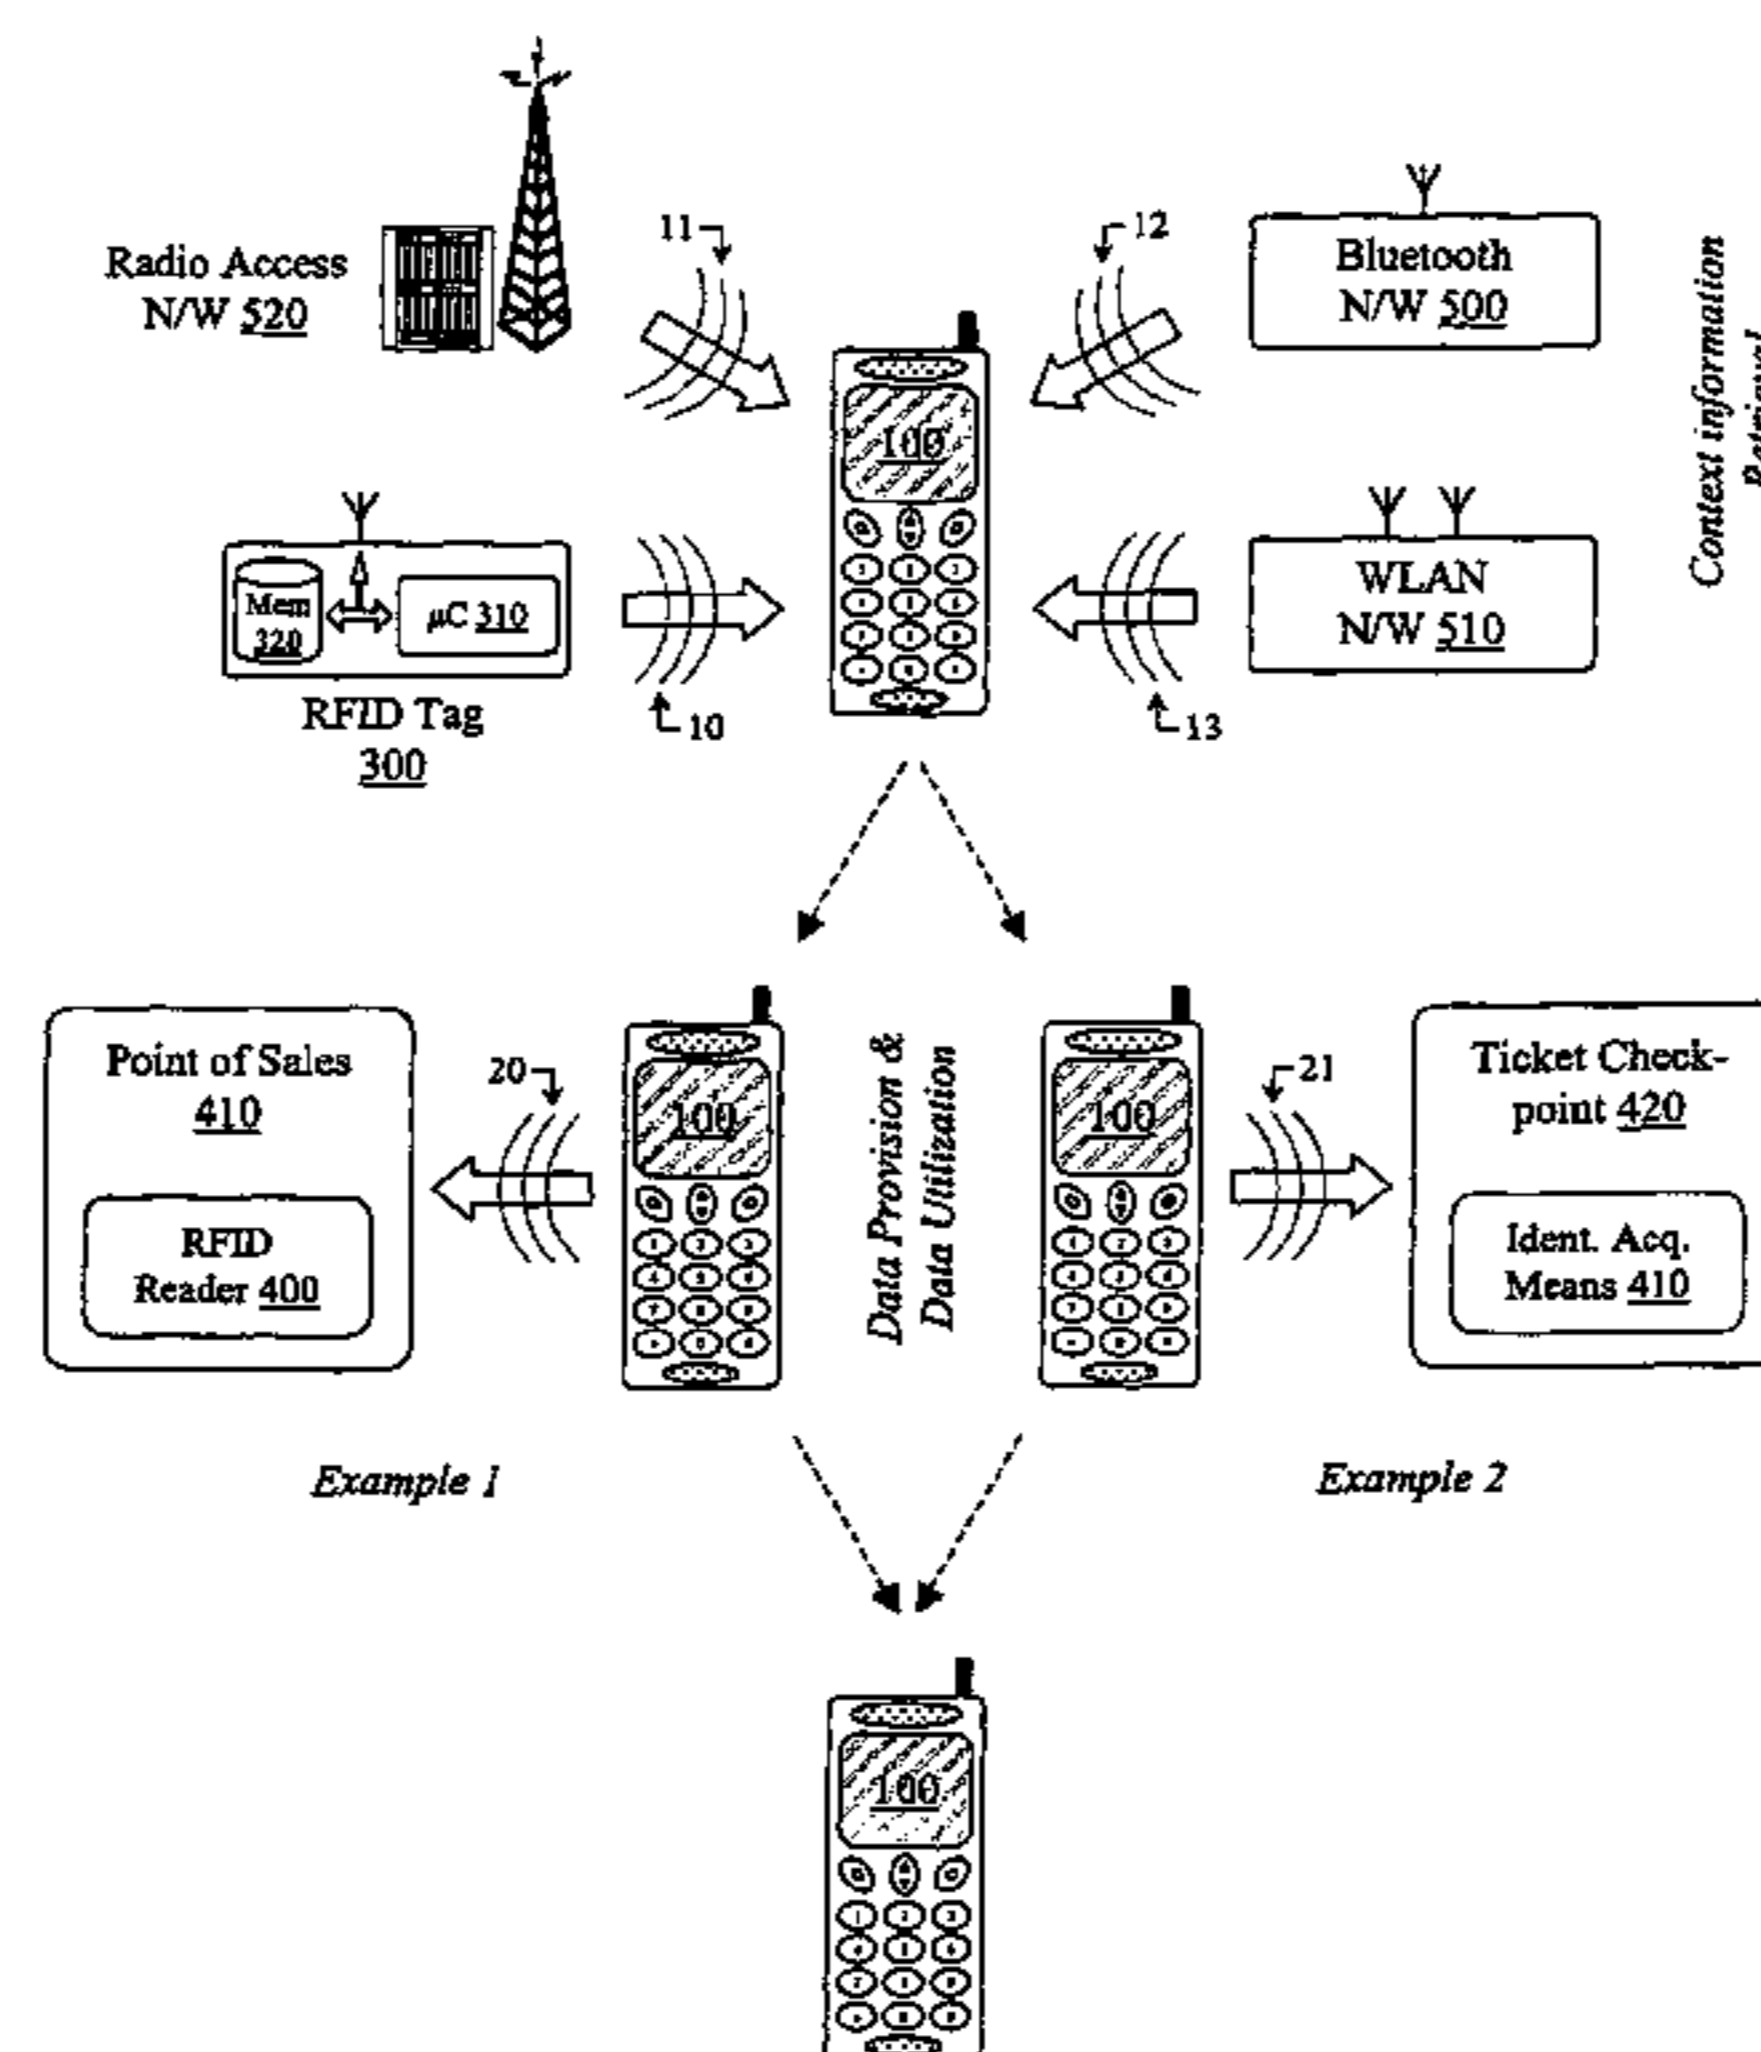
Radio Access N/W 520

11

12

Bluetooth N/W 500

Context information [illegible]

100

Mem 320

μC 310

RFID Tag 300

10

WLAN N/W 510

13

Point of Sales 410

RFID Reader 400

20

100

Data Provision & Data Utilization

100

21

Ticket Checkpoint 420

Ident. Acq. Means 410

Example 1

Example 2

100